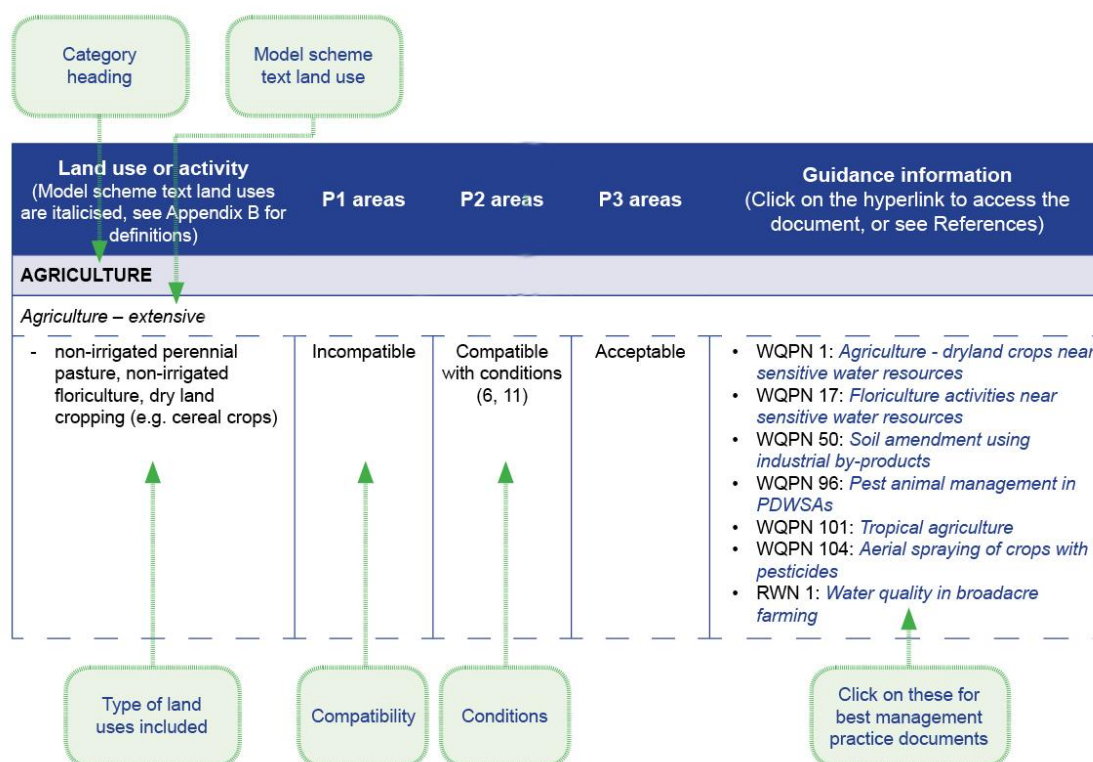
Category heading

Model scheme text land use

| Land use or activity (Model scheme text land uses are italicised, see Appendix B for definitions) | P1 areas | P2 areas | P3 areas | Guidance information (Click on the hyperlink to access the document, or see References) |
|---|---|---|---|---|
| AGRICULTURE | | | | |
| *Agriculture – extensive* | | | | |
| - non-irrigated perennial pasture, non-irrigated floriculture, dry land cropping (e.g. cereal crops) | Incompatible | Compatible with conditions (6, 11) | Acceptable | • WQPN 1: *Agriculture - dryland crops near sensitive water resources* • WQPN 17: *Floriculture activities near sensitive water resources* • WQPN 50: *Soil amendment using industrial by-products* • WQPN 96: *Pest animal management in PDWSAs* • WQPN 101: *Tropical agriculture* • WQPN 104: *Aerial spraying of crops with pesticides* • RWN 1: *Water quality in broadacre farming* |

Type of land uses included

Compatibility

Conditions

Click on these for best management practice documents